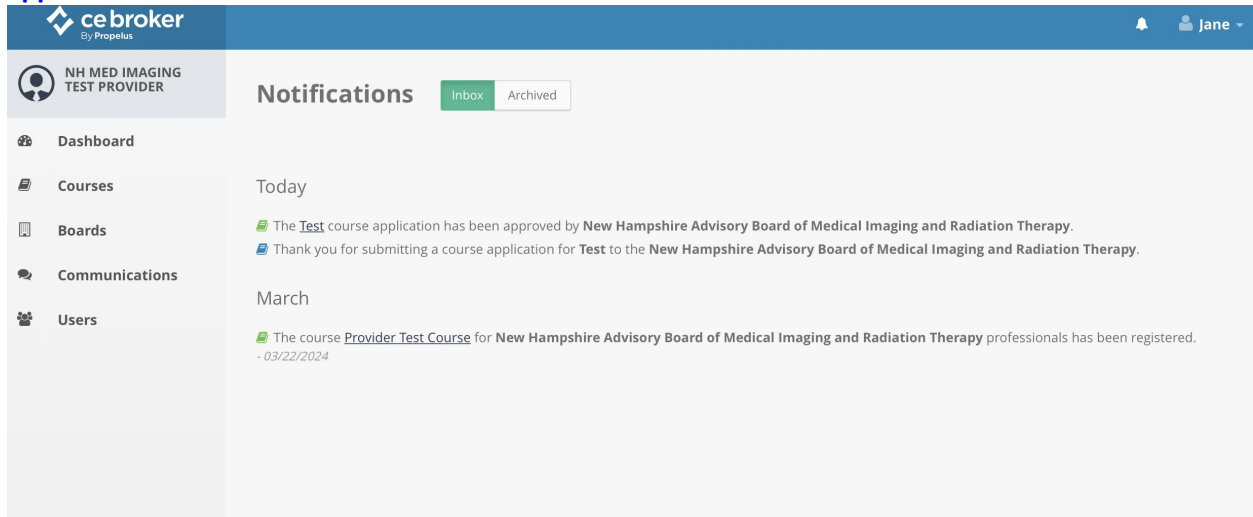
ce broker
By Propelus

Jane

NH MED IMAGING TEST PROVIDER

Dashboard

Courses

Boards

Communications

Users

Notifications

Inbox

Archived

Today

The Test course application has been approved by New Hampshire Advisory Board of Medical Imaging and Radiation Therapy.

Thank you for submitting a course application for Test to the New Hampshire Advisory Board of Medical Imaging and Radiation Therapy.

March

The course Provider Test Course for New Hampshire Advisory Board of Medical Imaging and Radiation Therapy professionals has been registered.
- 03/22/2024